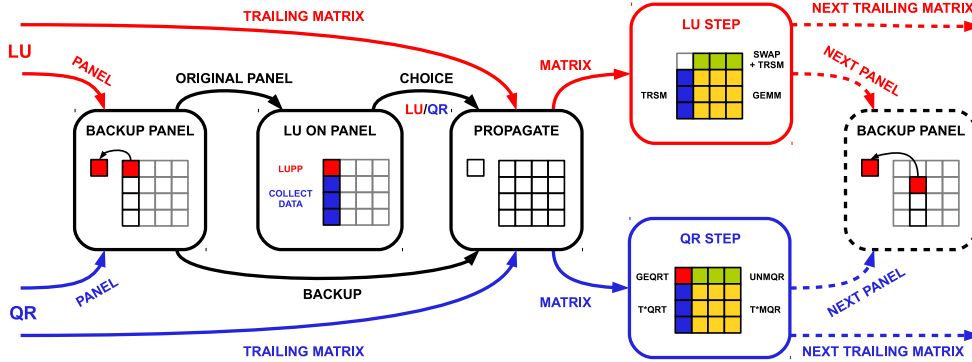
TRAILING MATRIX

NEXT TRAILING MATRIX

LU

PANEL

ORIGINAL PANEL

CHOICE

LU/QR

MATRIX

LU STEP

SWAP + TRSM

TRSM

GEMM

NEXT PANEL

BACKUP PANEL

LU ON PANEL

PROPAGATE

BACKUP PANEL

LUPP

COLLECT DATA

QR STEP

GEQRT

UNMQR

T*QRT

T*MQR

PANEL

BACKUP

MATRIX

NEXT PANEL

QR

TRAILING MATRIX

NEXT TRAILING MATRIX